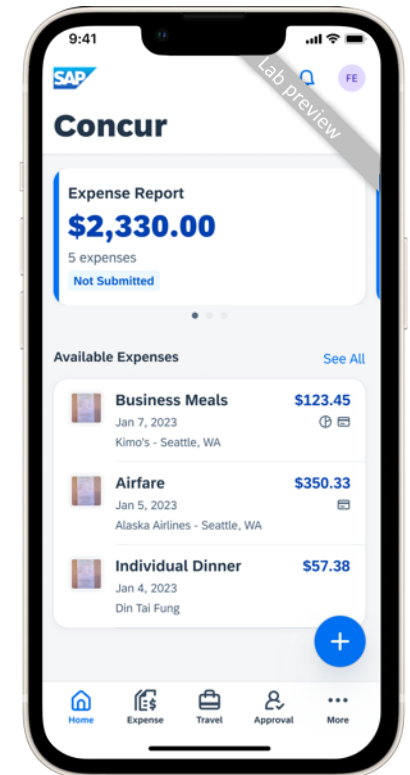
9:41

SAP

Lab preview

FE

Concur

Expense Report
$2,330.00
5 expenses
Not Submitted

Available Expenses
See All

Business Meals
Jan 7, 2023
Kimo's - Seattle, WA
$123.45

Airfare
Jan 5, 2023
Alaska Airlines - Seattle, WA
$350.33

Individual Dinner
Jan 4, 2023
Din Tai Fung
$57.38

+

Home
Expense
Travel
Approval
More